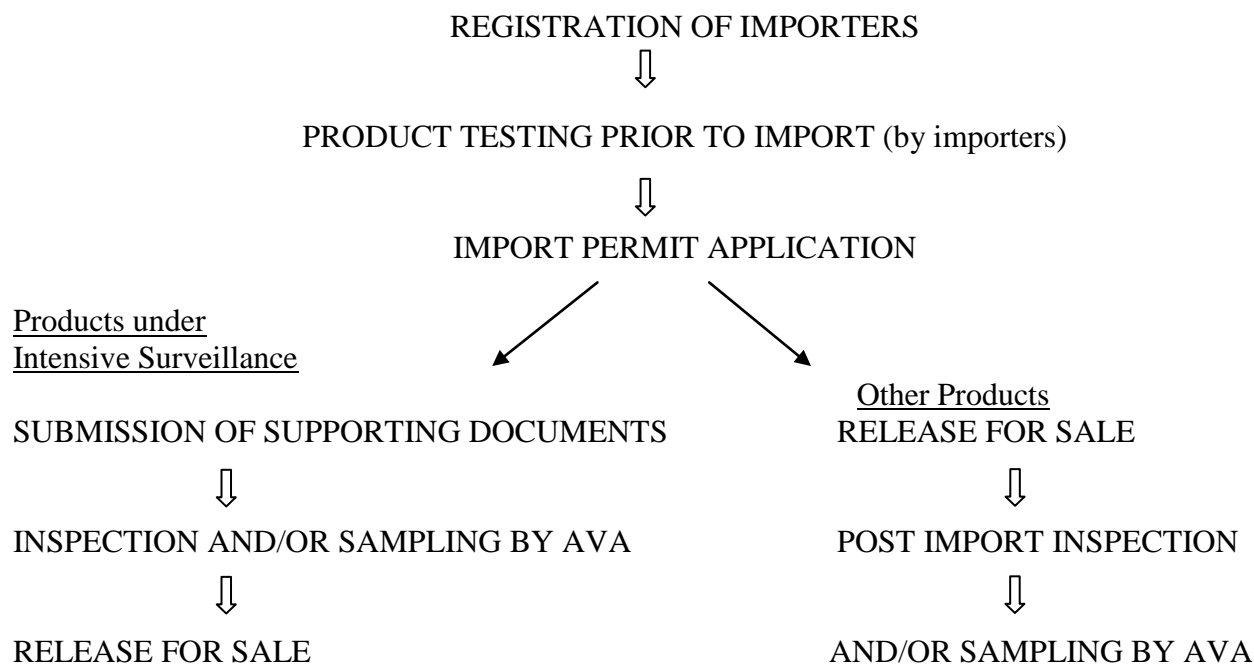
REGISTRATION OF IMPORTERS

PRODUCT TESTING PRIOR TO IMPORT (by importers)

IMPORT PERMIT APPLICATION

Products under Intensive Surveillance

SUBMISSION OF SUPPORTING DOCUMENTS

INSPECTION AND/OR SAMPLING BY AVA

RELEASE FOR SALE

Other Products

RELEASE FOR SALE

POST IMPORT INSPECTION

AND/OR SAMPLING BY AVA